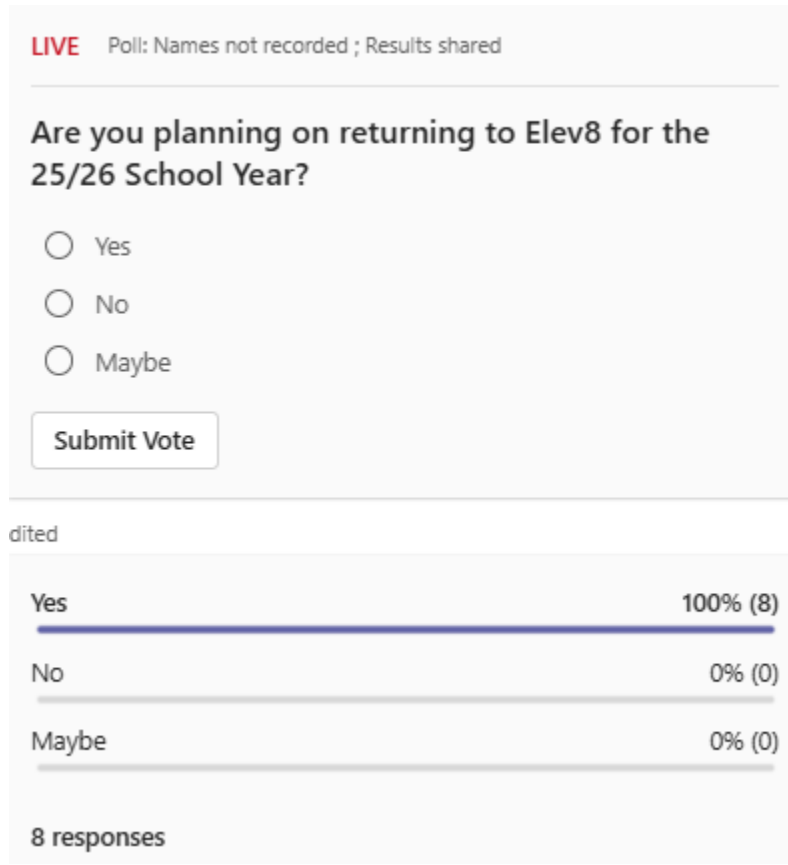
LIVE Poll: Names not recorded ; Results shared

Are you planning on returning to Elev8 for the 25/26 School Year?

Yes

No

Maybe

Submit Vote

dited

Yes 100% (8)

No 0% (0)

Maybe 0% (0)

8 responses